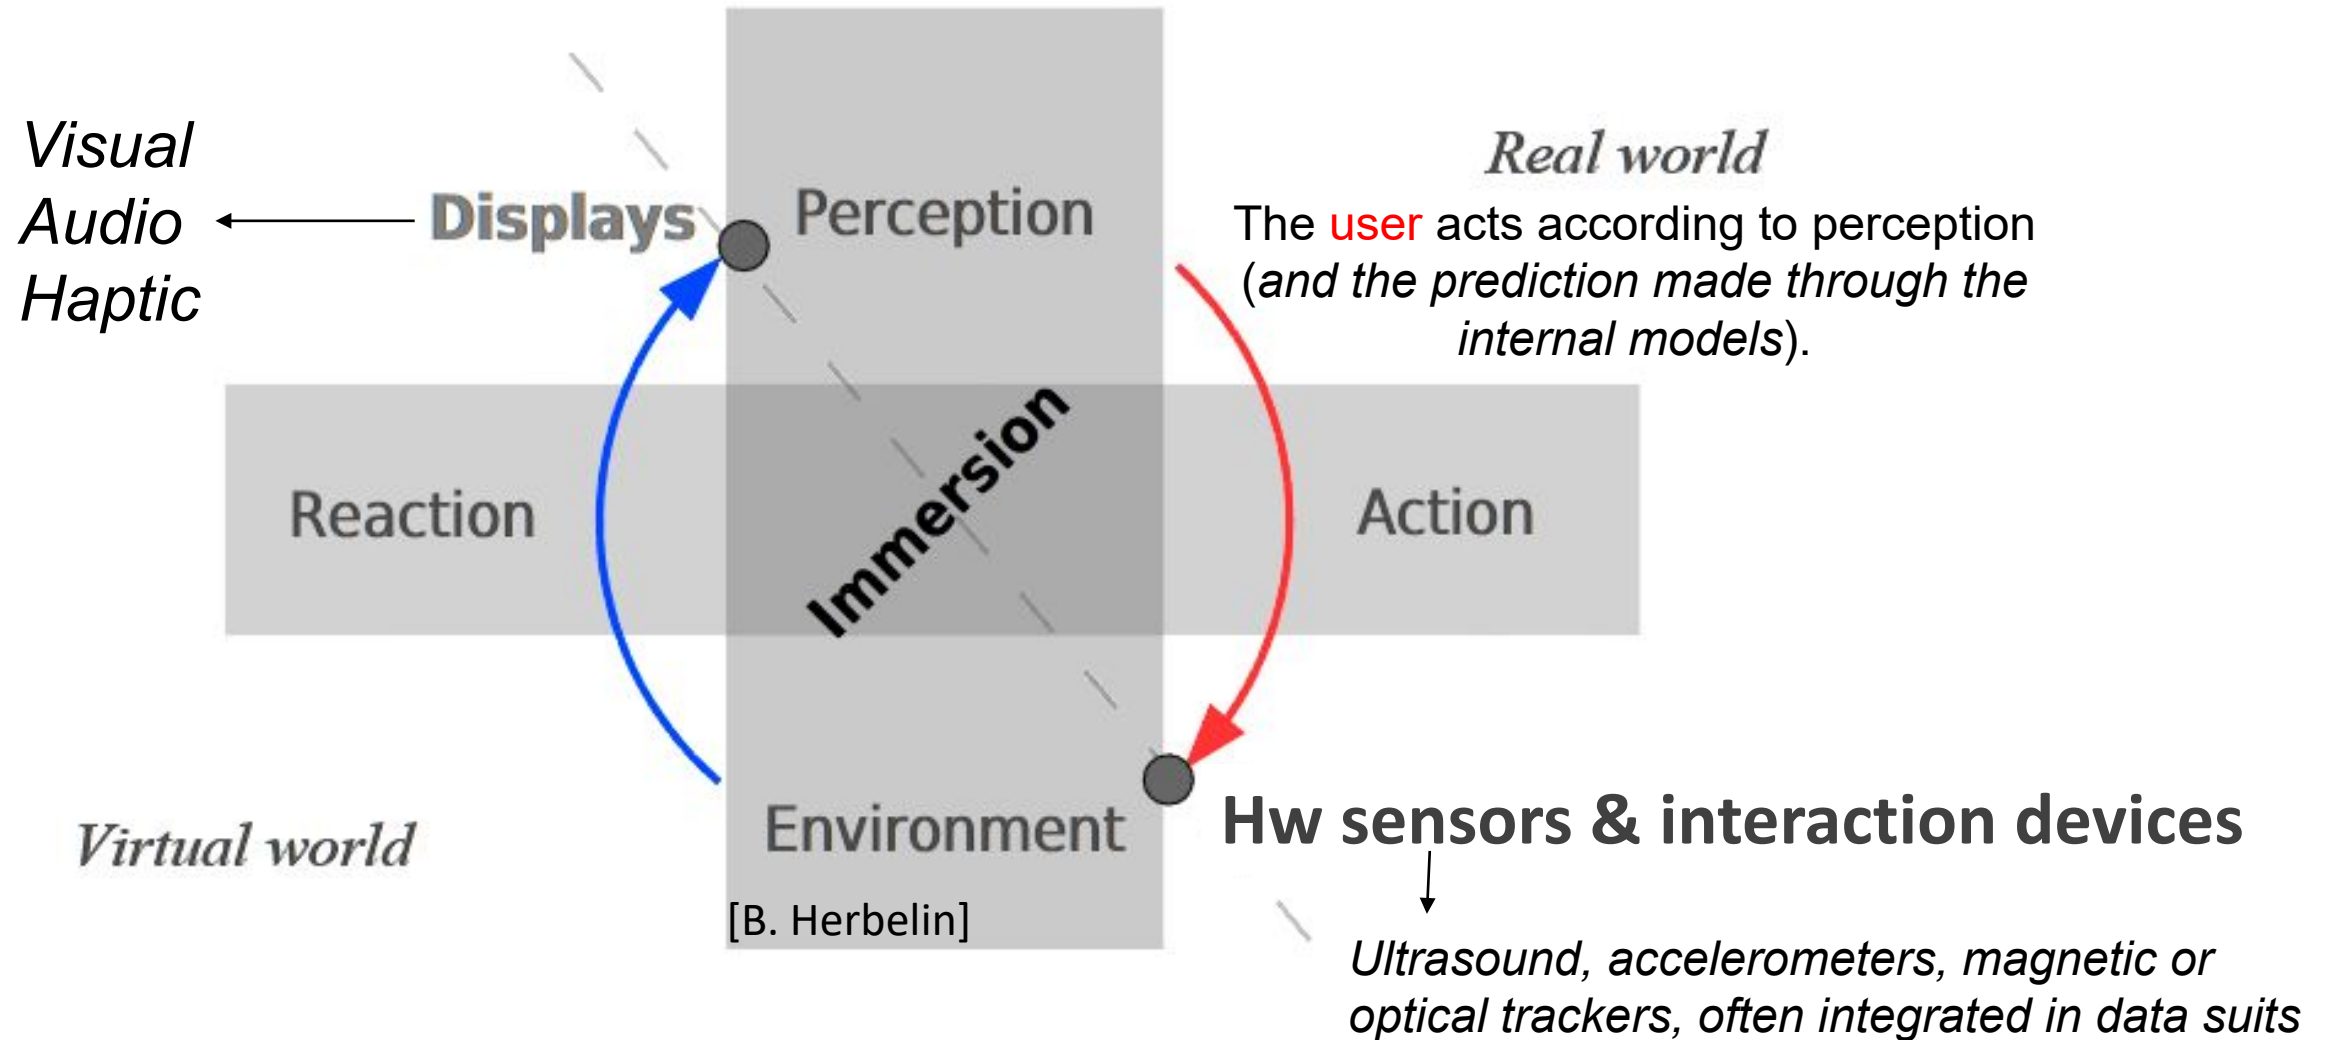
Visual
Audio
Haptic

Displays

Perception

Real world

The user acts according to perception (and the prediction made through the internal models).

Reaction

Immersion

Action

Virtual world

Environment

[B. Herbelin]

Hw sensors & interaction devices

Ultrasound, accelerometers, magnetic or optical trackers, often integrated in data suits